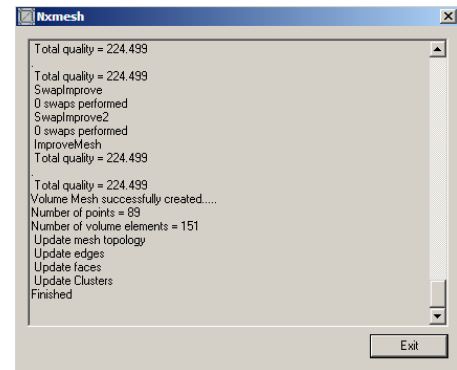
Ntxmesh

Total quality = 224.499
.
Total quality = 224.499
SwapImprove
0 swaps performed
SwapImprove2
0 swaps performed
ImproveMesh
Total quality = 224.499
.
Total quality = 224.499
Volume Mesh successfully created.....
Number of points = 89
Number of volume elements = 151
Update mesh topology
Update edges
Update faces
Update Clusters
Finished

Exit